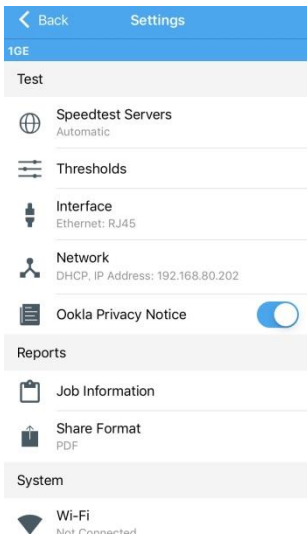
Back Settings

1GE

Test

Speedtest Servers
Automatic

Thresholds

Interface
Ethernet: RJ45

Network
DHCP, IP Address: 192.168.80.202

Ookla Privacy Notice

Reports

Job Information

Share Format
PDF

System

Wi-Fi
Not Connected